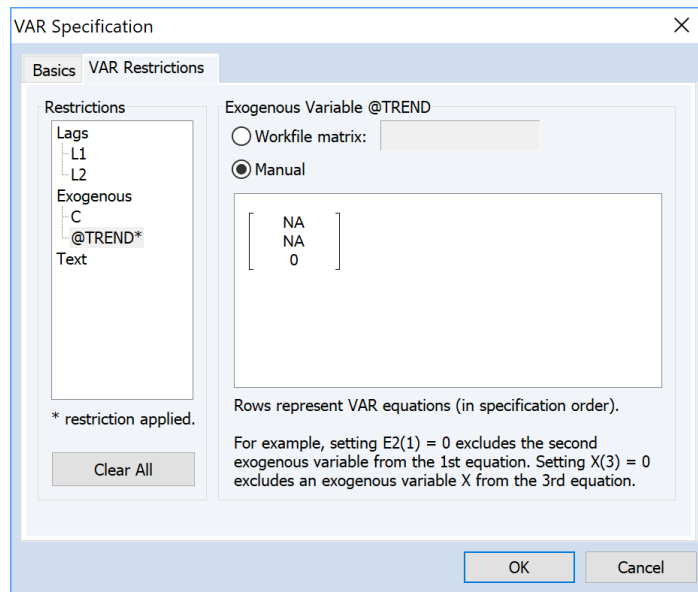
VAR Specification

Basics VAR Restrictions

Restrictions
Lags
L1
L2
Exogenous
C
@TREND*
Text

* restriction applied.

Clear All

Exogenous Variable @TREND

Workfile matrix:

Manual

$\begin{bmatrix} NA \\ NA \\ 0 \end{bmatrix}$

Rows represent VAR equations (in specification order).

For example, setting E2(1) = 0 excludes the second exogenous variable from the 1st equation. Setting X(3) = 0 excludes an exogenous variable X from the 3rd equation.

OK Cancel